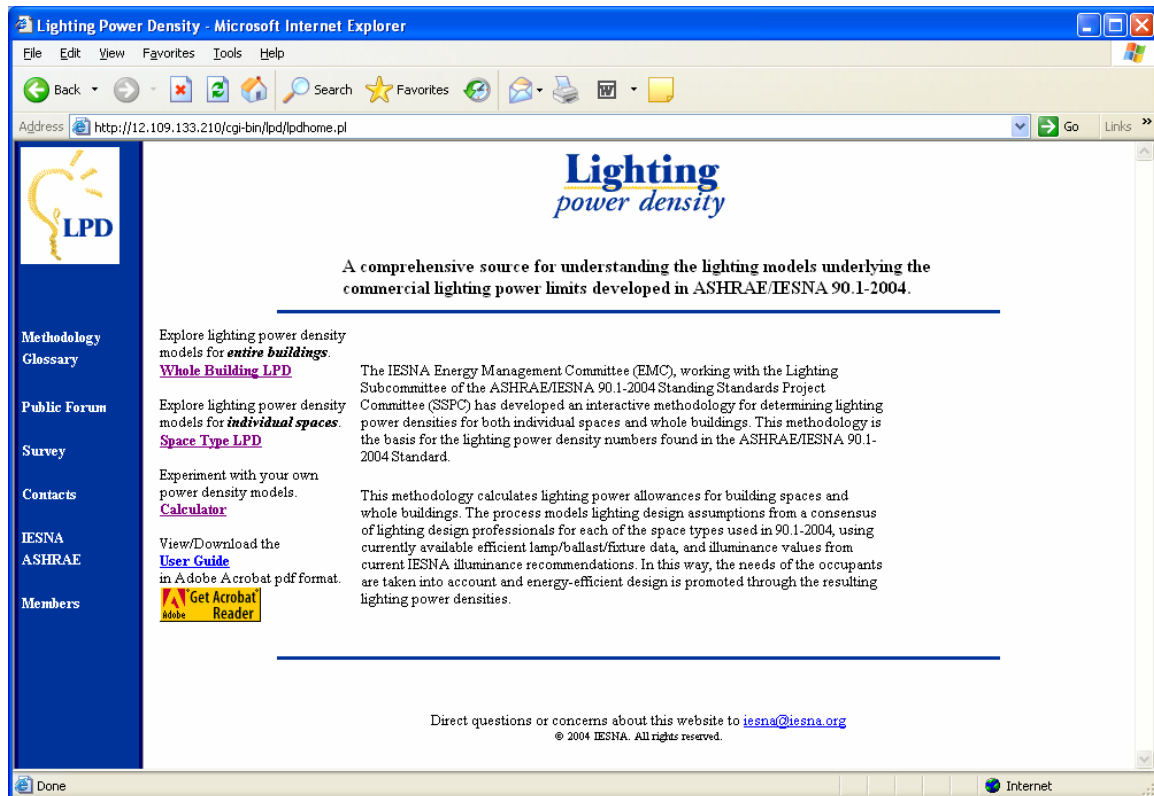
Lighting Power Density - Microsoft Internet Explorer

File Edit View Favorites Tools Help

Back Search Favorites

Address http://12.109.133.210/cgi-bin/lpd/lpdhome.pl Go Links

LPD

Methodology
Glossary

Public Forum

Survey

Contacts

IESNA
ASHRAE

Members

Lighting
power density

A comprehensive source for understanding the lighting models underlying the commercial lighting power limits developed in ASHRAE/IESNA 90.1-2004.

Explore lighting power density models for ***entire buildings***.
Whole Building LPD

Explore lighting power density models for ***individual spaces***.
Space Type LPD

Experiment with your own power density models.
Calculator

View/Download the
User Guide
in Adobe Acrobat pdf format.
Get Acrobat Reader Adobe

The IESNA Energy Management Committee (EMC), working with the Lighting Subcommittee of the ASHRAE/IESNA 90.1-2004 Standing Standards Project Committee (SSPC) has developed an interactive methodology for determining lighting power densities for both individual spaces and whole buildings. This methodology is the basis for the lighting power density numbers found in the ASHRAE/IESNA 90.1-2004 Standard.

This methodology calculates lighting power allowances for building spaces and whole buildings. The process models lighting design assumptions from a consensus of lighting design professionals for each of the space types used in 90.1-2004, using currently available efficient lamp/ballast/fixture data, and illuminance values from current IESNA illuminance recommendations. In this way, the needs of the occupants are taken into account and energy-efficient design is promoted through the resulting lighting power densities.

Direct questions or concerns about this website to iesna@iesna.org
© 2004 IESNA. All rights reserved.

Done Internet